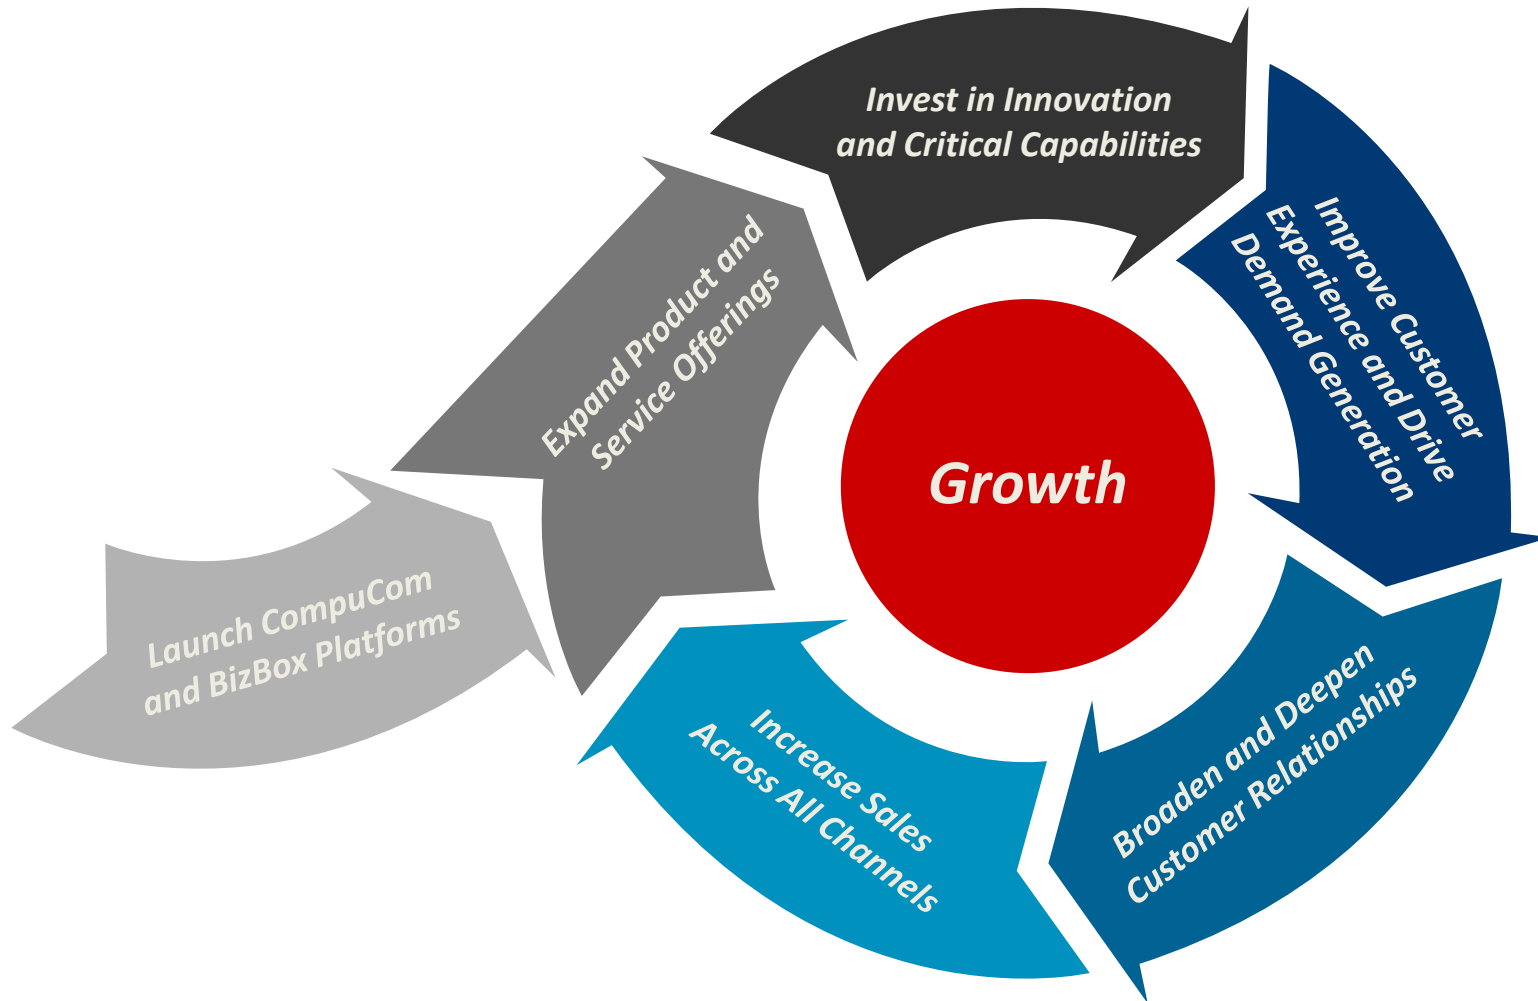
Launch CompuCom and BizBox Platforms

Expand Product and Service Offerings

Invest in Innovation and Critical Capabilities

Improve Customer Experience and Drive Demand Generation

Broaden and Deepen Customer Relationships

Increase Sales Across All Channels

Growth